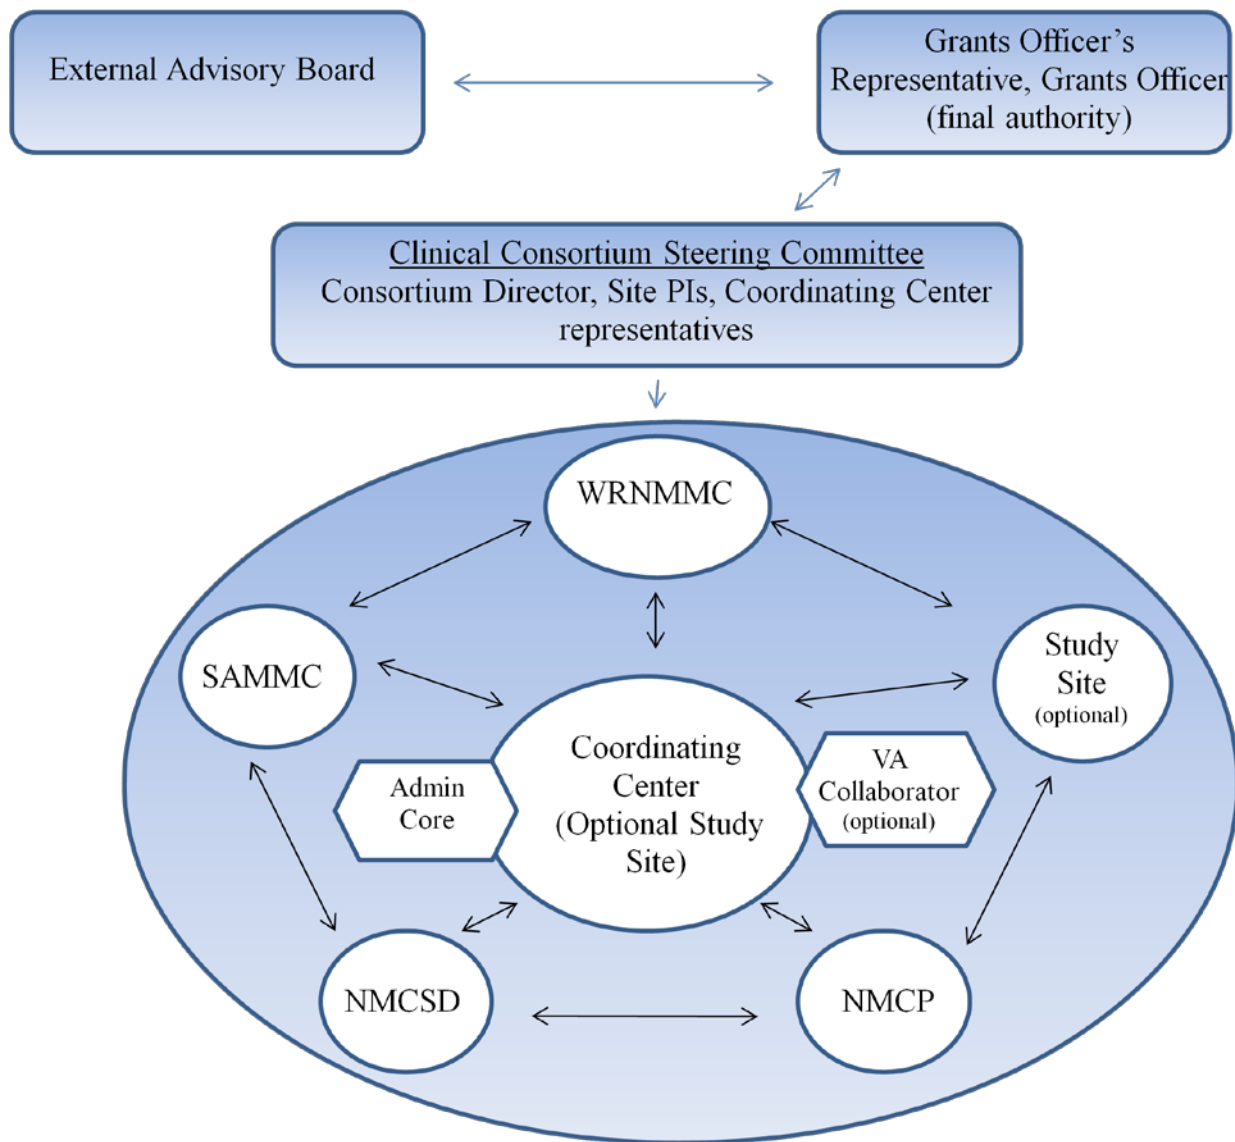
External Advisory Board

Grants Officer's Representative, Grants Officer (final authority)

Clinical Consortium Steering Committee
Consortium Director, Site PIs, Coordinating Center representatives

WRNMMC

SAMMC

Study Site (optional)

Admin Core

Coordinating Center (Optional Study Site)

VA Collaborator (optional)

NMCSD

NMCP